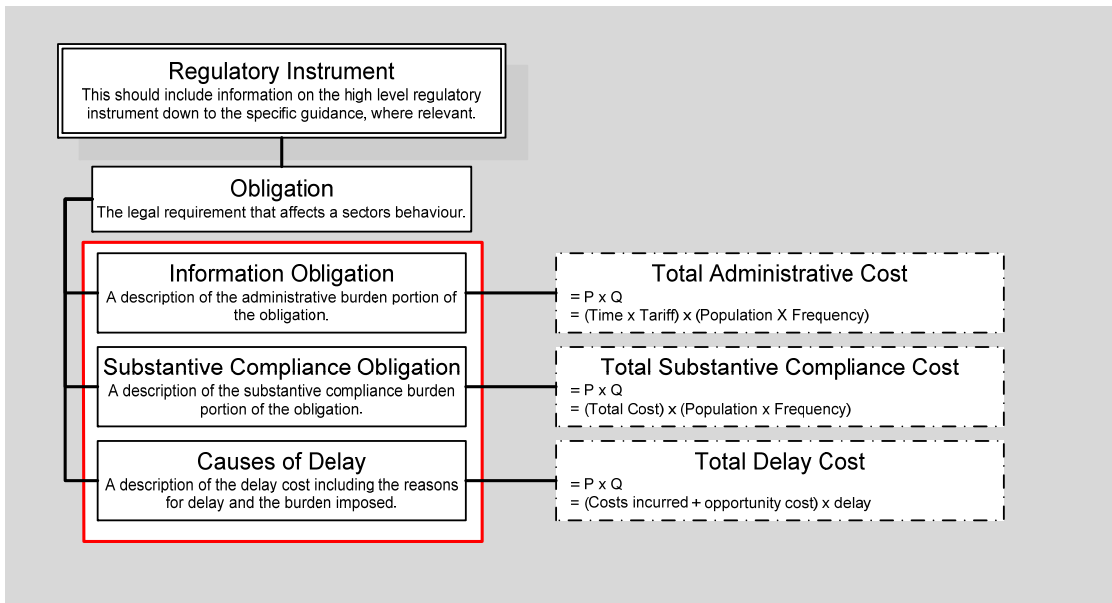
Regulatory Instrument
This should include information on the high level regulatory instrument down to the specific guidance, where relevant.

Obligation
The legal requirement that affects a sectors behaviour.

Information Obligation
A description of the administrative burden portion of the obligation.

Total Administrative Cost
= P x Q
= (Time x Tariff) x (Population X Frequency)

Substantive Compliance Obligation
A description of the substantive compliance burden portion of the obligation.

Total Substantive Compliance Cost
= P x Q
= (Total Cost) x (Population x Frequency)

Causes of Delay
A description of the delay cost including the reasons for delay and the burden imposed.

Total Delay Cost
= P x Q
= (Costs incurred + opportunity cost) x delay